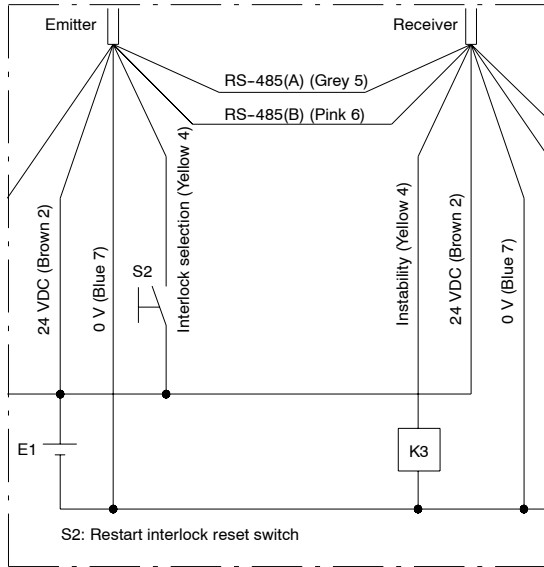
Emitter

Receiver

RS-485(A) (Grey 5)

RS-485(B) (Pink 6)

24 VDC (Brown 2)

0 V (Blue 7)

S2

Interlock selection (Yellow 4)

Instability (Yellow 4)

24 VDC (Brown 2)

0 V (Blue 7)

E1

K3

S2: Restart interlock reset switch